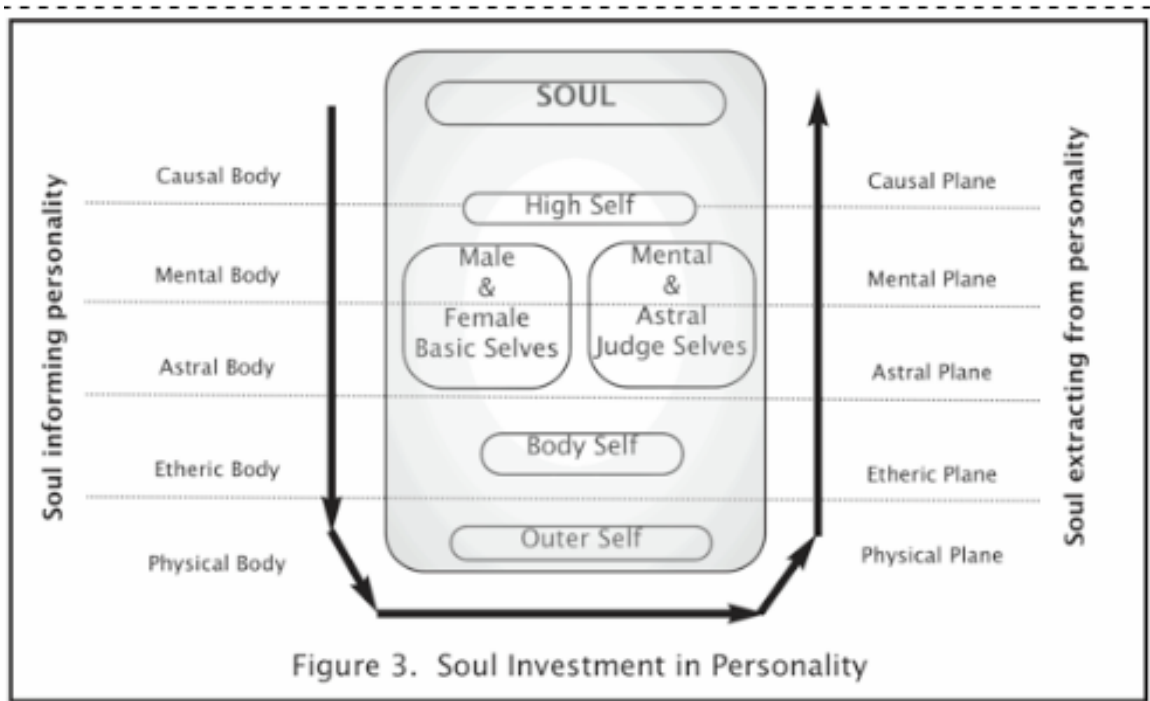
Soul informing personality

Causal Body

Mental Body

Astral Body

Etheric Body

Physical Body

SOUL

High Self

Male & Female Basic Selves

Mental & Astral Judge Selves

Body Self

Outer Self

Causal Plane

Mental Plane

Astral Plane

Etheric Plane

Physical Plane

Soul extracting from personality

Figure 3. Soul Investment in Personality